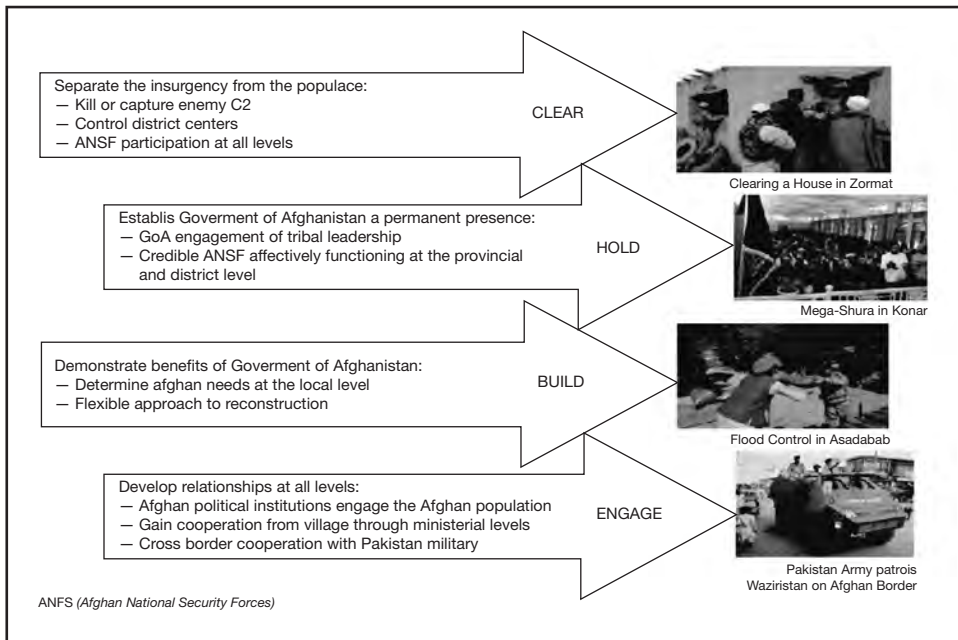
Separate the insurgency from the populace:
— Kill or capture enemy C2
— Control district centers
— ANSF participation at all levels

CLEAR

Clearing a House in Zormat

Establis Goverment of Afghanistan a permanent presence:
— GoA engagement of tribal leadership
— Credible ANSF affectively functioning at the provincial and district level

HOLD

Mega-Shura in Konar

Demonstrate benefits of Goverment of Afghanistan:
— Determine afghan needs at the local level
— Flexible approach to reconstruction

BUILD

Flood Control in Asadabab

Develop relationships at all levels:
— Afghan political institutions engage the Afghan population
— Gain cooperation from village through ministerial levels
— Cross border cooperation with Pakistan military

ENGAGE

Pakistan Army patrois Waziristan on Afghan Border

ANFS (Afghan National Security Forces)